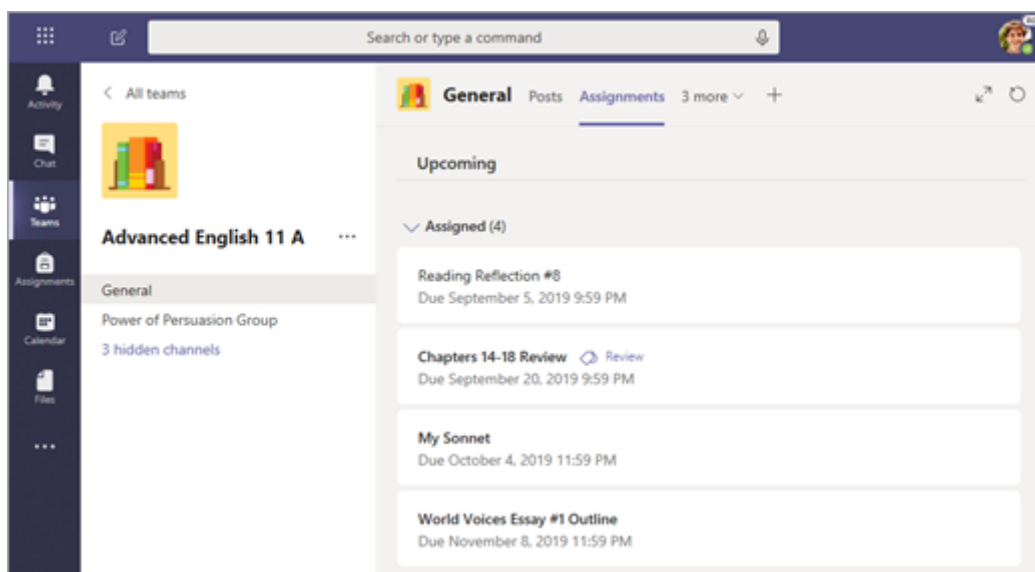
Search or type a command

Activity

Chat

Teams

Assignments

Calendar

Files

...

< All teams

Advanced English 11 A ...

General

Power of Persuasion Group

3 hidden channels

General Posts Assignments 3 more +

Upcoming

Assigned (4)

Reading Reflection #8
Due September 5, 2019 9:59 PM

Chapters 14-18 Review Review
Due September 20, 2019 9:59 PM

My Sonnet
Due October 4, 2019 11:59 PM

World Voices Essay #1 Outline
Due November 8, 2019 11:59 PM